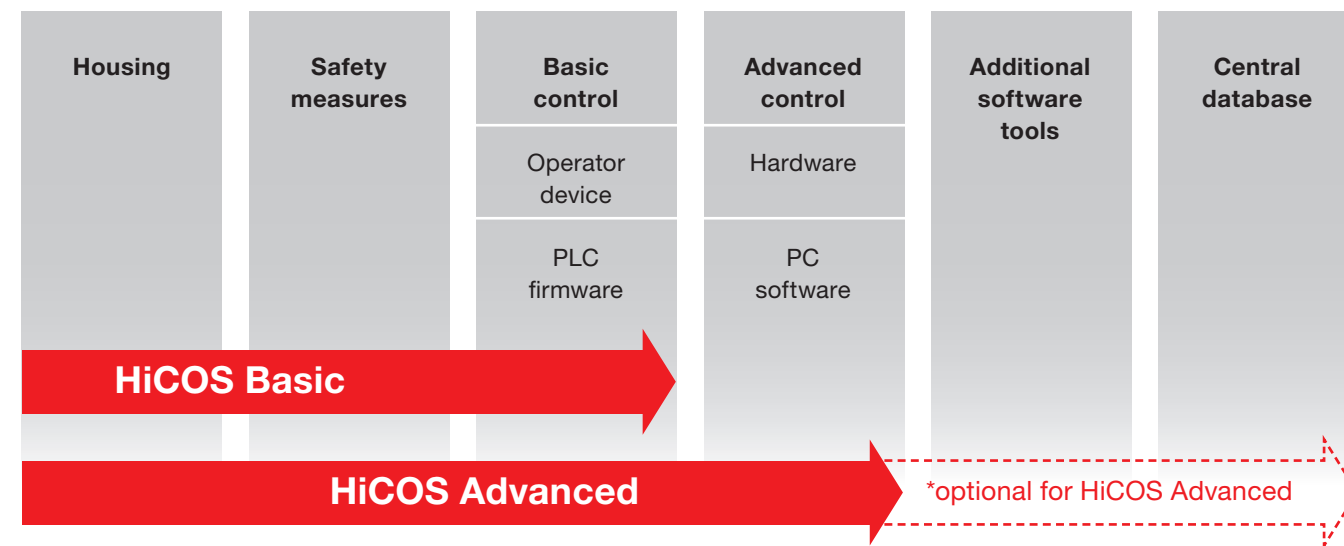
Housing

Safety measures

Basic control

Operator device

PLC firmware

Advanced control

Hardware

PC software

Additional software tools

Central database

HiCOS Basic

HiCOS Advanced

*optional for HiCOS Advanced